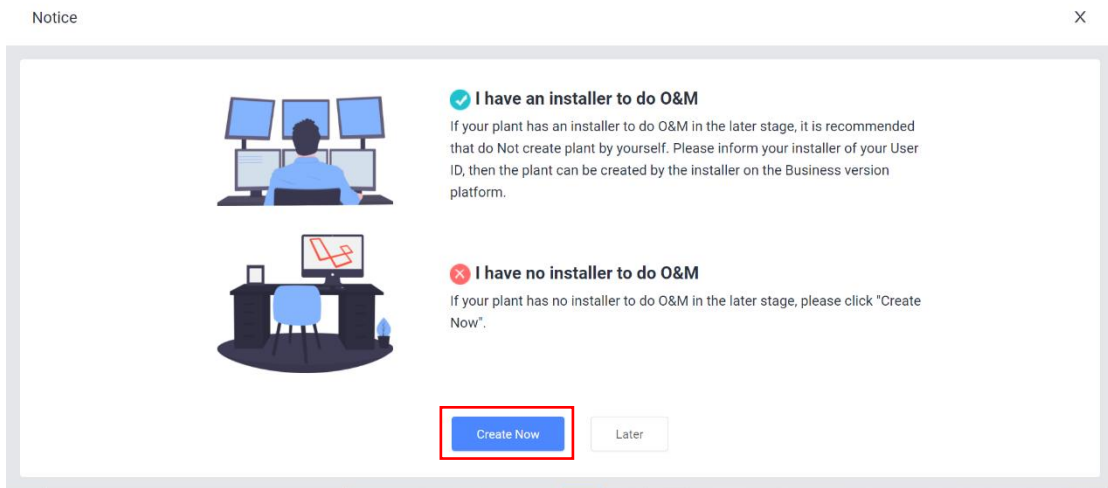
Notice

X

I have an installer to do O&M

If your plant has an installer to do O&M in the later stage, it is recommended that do Not create plant by yourself. Please inform your installer of your User ID, then the plant can be created by the installer on the Business version platform.

I have no installer to do O&M

If your plant has no installer to do O&M in the later stage, please click "Create Now".

Create Now

Later